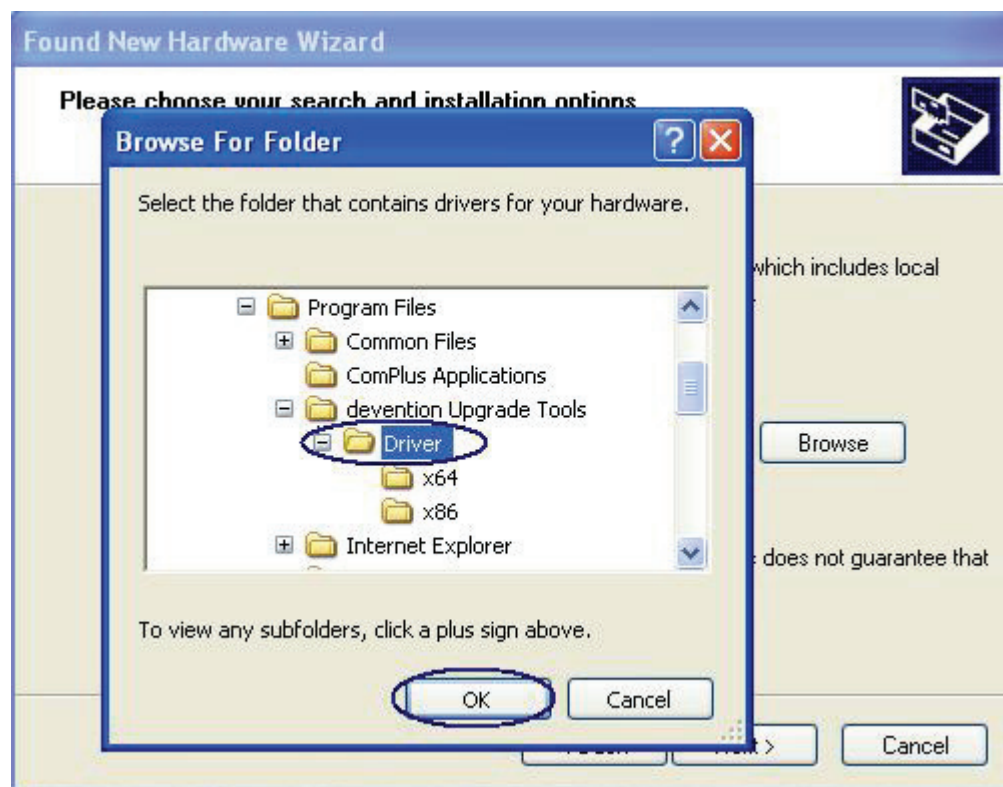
Found New Hardware Wizard

Please choose your search and installation options

Browse For Folder

?

Select the folder that contains drivers for your hardware.

Program Files
Common Files
ComPlus Applications
devention Upgrade Tools
Driver
x64
x86
Internet Explorer

To view any subfolders, click a plus sign above.

OK

Cancel

which includes local

Browse

does not guarantee that

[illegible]

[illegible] >

Cancel